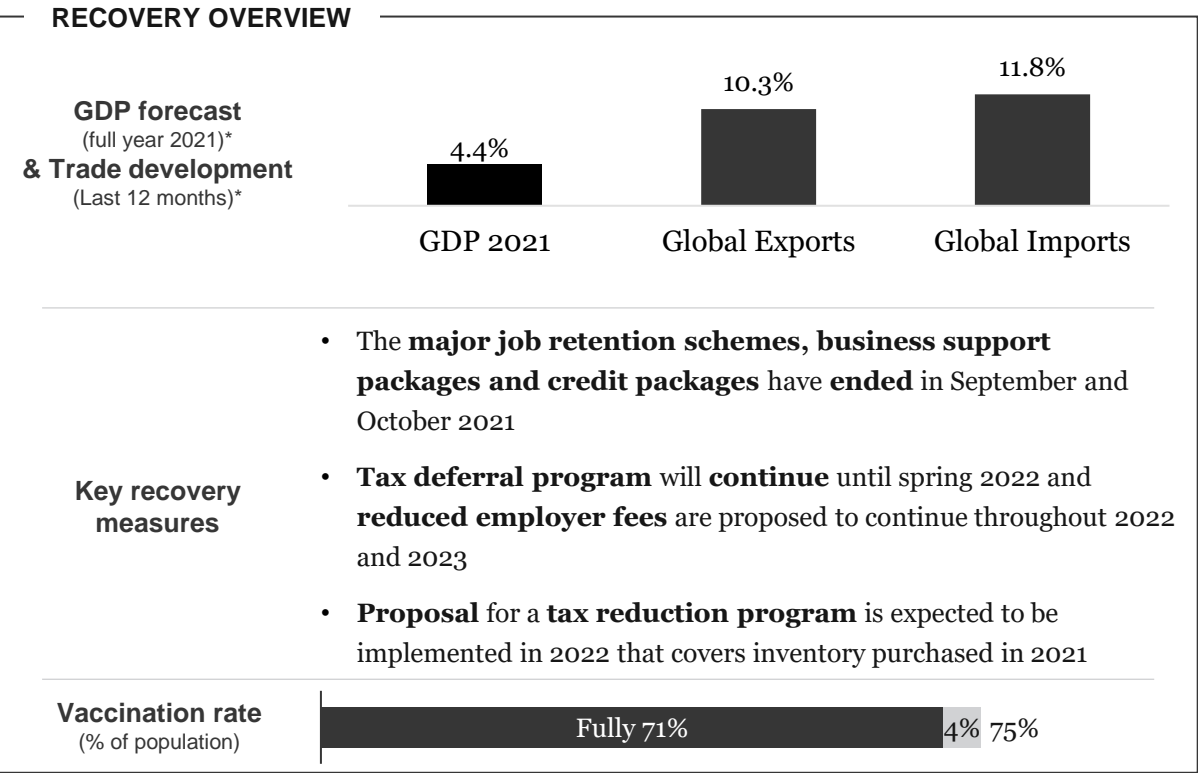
RECOVERY OVERVIEW

GDP forecast
(full year 2021)*
& Trade development
(Last 12 months)*

4.4%
10.3%
11.8%

GDP 2021
Global Exports
Global Imports

Key recovery measures

• The **major job retention schemes, business support packages and credit packages** have **ended** in September and October 2021

• **Tax deferral program** will **continue** until spring 2022 and **reduced employer fees** are proposed to continue throughout 2022 and 2023

• **Proposal** for a **tax reduction program** is expected to be implemented in 2022 that covers inventory purchased in 2021

Vaccination rate
(% of population)

Fully 71%
4%
75%